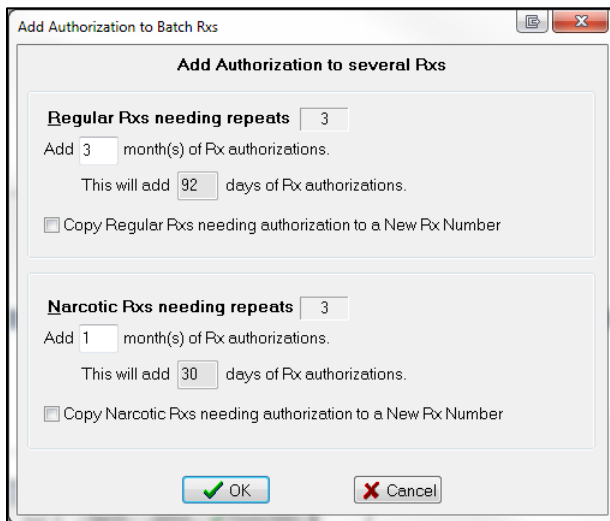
Add Authorization to Batch Rxs

Add Authorization to several Rxs

Regular Rxs needing repeats 3

Add 3 month(s) of Rx authorizations.

This will add 92 days of Rx authorizations.

Copy Regular Rxs needing authorization to a New Rx Number

Narcotic Rxs needing repeats 3

Add 1 month(s) of Rx authorizations.

This will add 30 days of Rx authorizations.

Copy Narcotic Rxs needing authorization to a New Rx Number

OK

Cancel